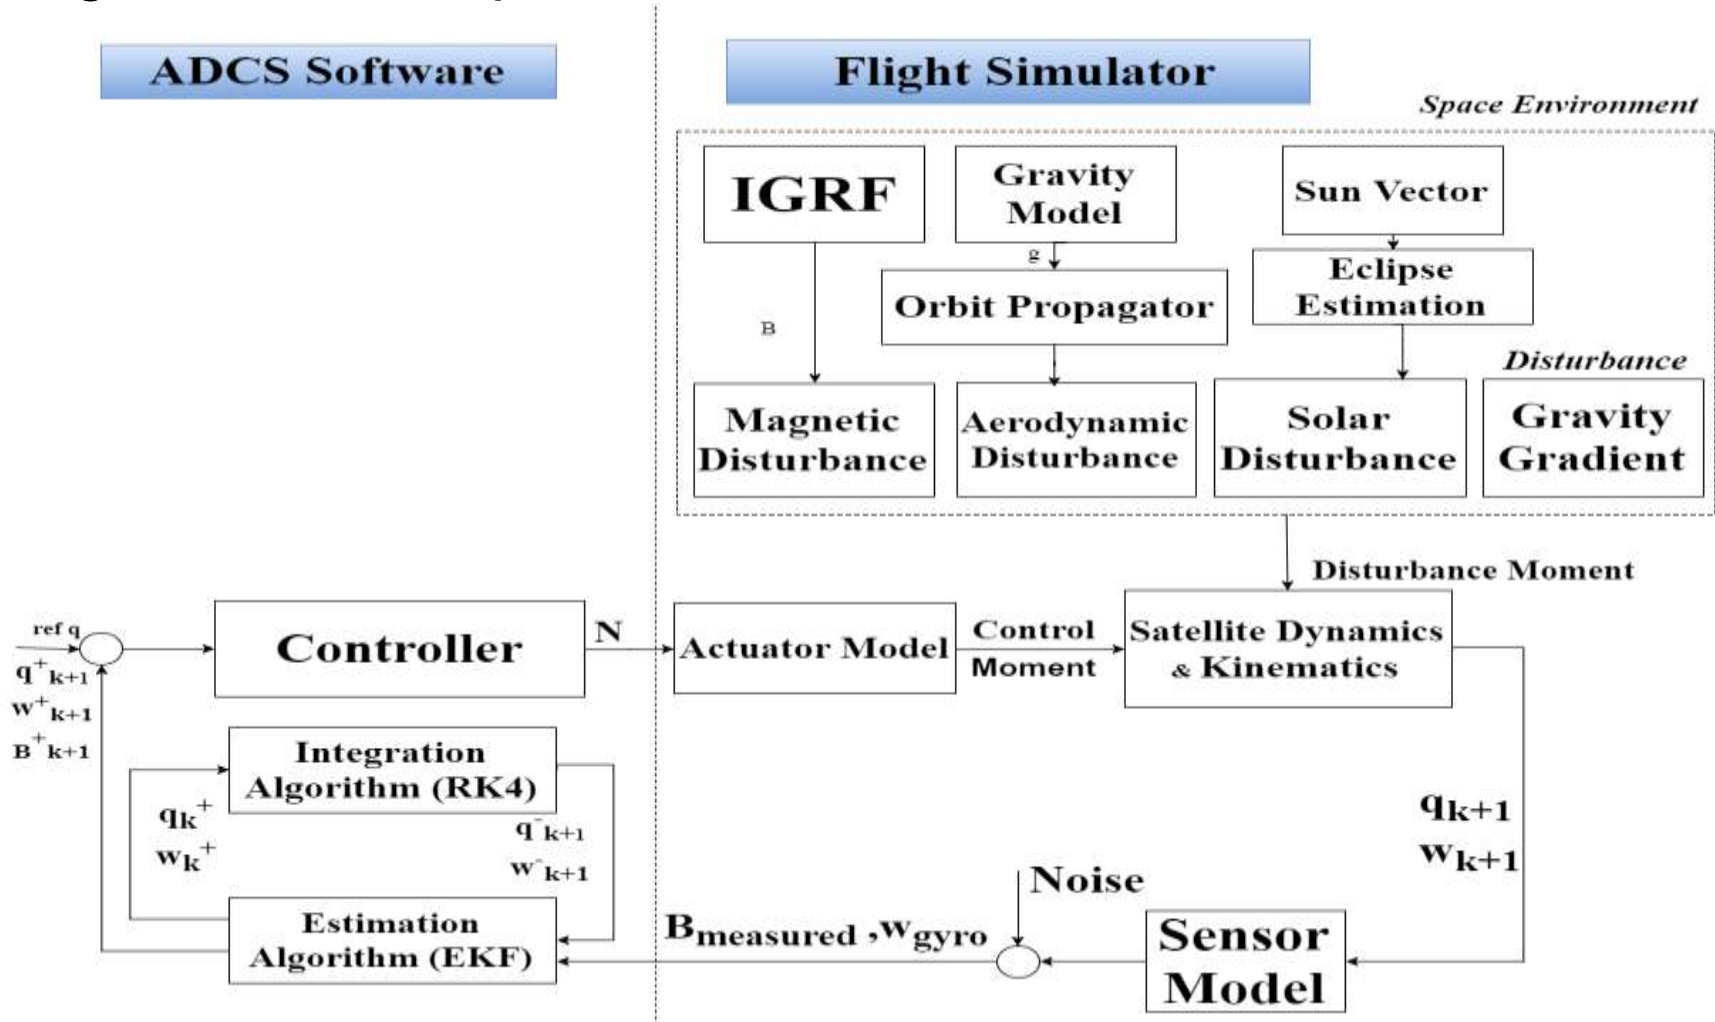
ADCS Software

Flight Simulator

Space Environment

IGRF

Gravity Model

Sun Vector

g

Orbit Propagator

Eclipse Estimation

B

Disturbance

Magnetic Disturbance

Aerodynamic Disturbance

Solar Disturbance

Gravity Gradient

Disturbance Moment

ref q

$q^{+}_{k+1}$
$w^{+}_{k+1}$
$B^{+}_{k+1}$

Controller

N

Actuator Model

Control Moment

Satellite Dynamics & Kinematics

Integration Algorithm (RK4)

$q_k^{+}$
$w_k^{+}$

$q^{-}_{k+1}$
$w^{-}_{k+1}$

$q_{k+1}$
$w_{k+1}$

Noise

Estimation Algorithm (EKF)

$B_{measured}$ ,$w_{gyro}$

Sensor Model